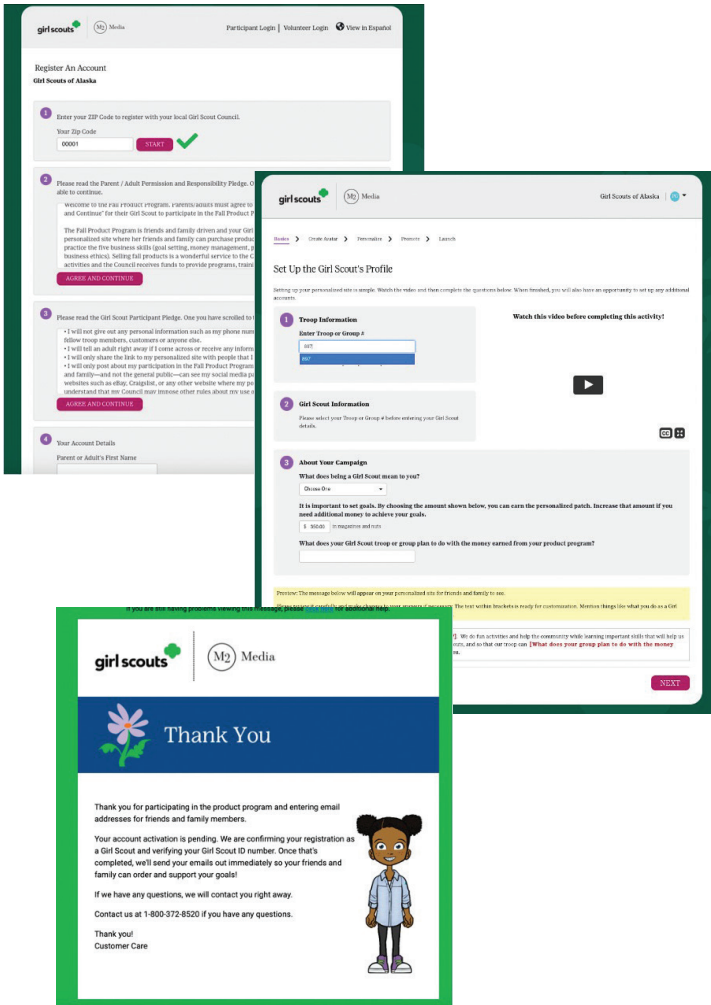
girl scouts | M2 Media

Participant Login | Volunteer Login | View in Español

Register An Account
Girl Scouts of Alaska

1 Enter your ZIP Code to register with your local Girl Scout Council.

Your Zip Code
00001
START

2 Please read the Parent / Adult Permission and Responsibility Pledge. O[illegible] able to continue.

Welcome to the Fall Product Program. Parents/adults must agree to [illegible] and Continue" for their Girl Scout to participate in the Fall Product P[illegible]

The Fall Product Program is friends and family driven and your Girl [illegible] personalized site where her friends and family can purchase produc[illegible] practice the five business skills (goal setting, money management, p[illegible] business ethics). Selling fall products is a wonderful service to the C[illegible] activities and the Council receives funds to provide programs, train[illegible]

AGREE AND CONTINUE

3 Please read the Girl Scout Participant Pledge. One you have scrolled to t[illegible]

• I will not give out any personal information such as my phone num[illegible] fellow troop members, customers or anyone else.
• I will tell an adult right away if I come across or receive any inform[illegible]
• I will only share the link to my personalized site with people that I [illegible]
• I will only post about my participation in the Fall Product Program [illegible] and family—and not the general public—can see my social media p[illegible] websites such as eBay, Craigslist, or any other website where my p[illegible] understand that my Council may impose other rules about my use a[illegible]

AGREE AND CONTINUE

4 Your Account Details

Parent or Adult's First Name

girl scouts | M2 Media

Girl Scouts of Alaska

Basics > Create Avatar > Personalize > Products > Launch

Set Up the Girl Scout's Profile

Setting up your personalized site is simple. Watch the video and then complete the questions below. When finished, you will also have an opportunity to set up any additional accounts.

1 Troop Information
Enter Troop or Group #
007
007

Watch this video before completing this activity!

2 Girl Scout Information
Please select your Troop or Group # before entering your Girl Scout details.

3 About Your Campaign
What does being a Girl Scout mean to you?
Choose One
It is important to set goals. By choosing the amount shown below, you can earn the personalized patch. Increase that amount if you need additional money to achieve your goals.
$ 350.00 in magazines and nuts
What does your Girl Scout troop or group plan to do with the money earned from your product program?

Preview: The message below will appear on your personalized site for friends and family to see.

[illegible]. We do fun activities and help the community while learning important skills that will help us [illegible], and so that our troop can [What does your group plan to do with the money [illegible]

NEXT

If you are still having problems viewing this message, please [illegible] for additional help.

girl scouts | M2 Media

Thank You

Thank you for participating in the product program and entering email addresses for friends and family members.

Your account activation is pending. We are confirming your registration as a Girl Scout and verifying your Girl Scout ID number. Once that's completed, we'll send your emails out immediately so your friends and family can order and support your goals!

If we have any questions, we will contact you right away.

Contact us at 1-800-372-8520 if you have any questions.

Thank you!
Customer Care